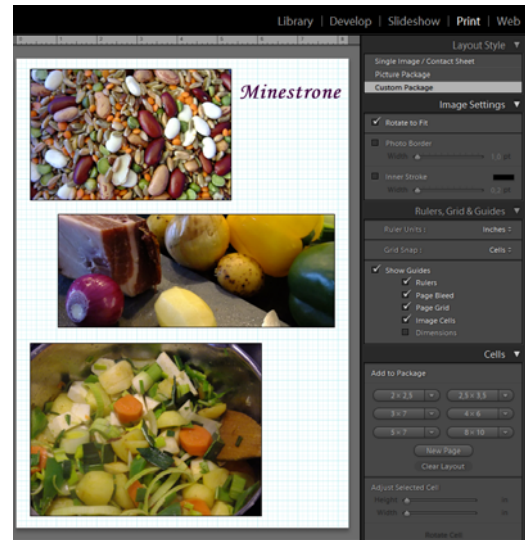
Library | Develop | Slideshow | Print | Web

Minestrone

Layout Style

Single Image / Contact Sheet
Picture Package
Custom Package

Image Settings

Rotate to Fit

Photo Border
Width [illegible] 1.0 pt

Inner Stroke
Width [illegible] 0.2 pt

Rulers, Grid & Guides

Ruler Units : Inches
Grid Snap : Cells

Show Guides
Rulers
Page Bleed
Page Grid
Image Cells
Dimensions

Cells

Add to Package

2 × 2.5
2.5 × 3.5
3 × 7
4 × 6
5 × 7
8 × 10

New Page
Clear Layout

Adjust Selected Cell
Height
Width

Rotate Cell